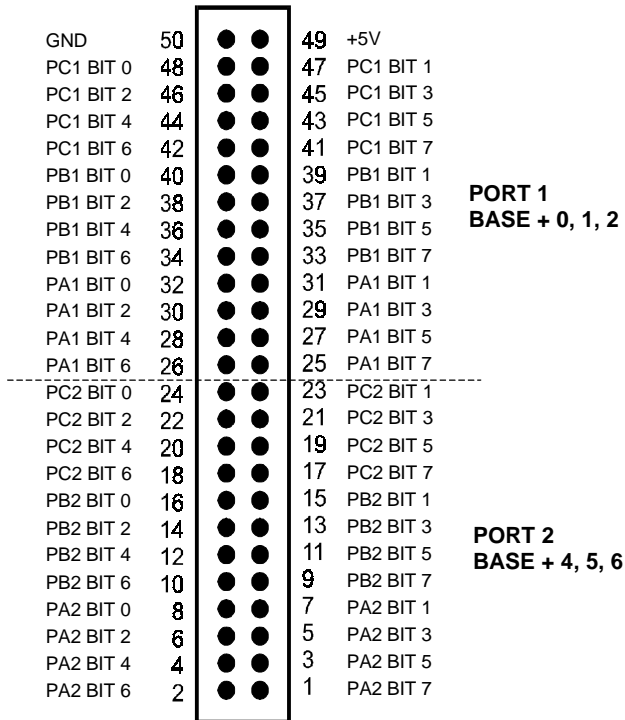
| | | | |
|---|---|---|---|
| GND | 50 | 49 | +5V |
| PC1 BIT 0 | 48 | 47 | PC1 BIT 1 |
| PC1 BIT 2 | 46 | 45 | PC1 BIT 3 |
| PC1 BIT 4 | 44 | 43 | PC1 BIT 5 |
| PC1 BIT 6 | 42 | 41 | PC1 BIT 7 |
| PB1 BIT 0 | 40 | 39 | PB1 BIT 1 |
| PB1 BIT 2 | 38 | 37 | PB1 BIT 3 |
| PB1 BIT 4 | 36 | 35 | PB1 BIT 5 |
| PB1 BIT 6 | 34 | 33 | PB1 BIT 7 |
| PA1 BIT 0 | 32 | 31 | PA1 BIT 1 |
| PA1 BIT 2 | 30 | 29 | PA1 BIT 3 |
| PA1 BIT 4 | 28 | 27 | PA1 BIT 5 |
| PA1 BIT 6 | 26 | 25 | PA1 BIT 7 |
| PC2 BIT 0 | 24 | 23 | PC2 BIT 1 |
| PC2 BIT 2 | 22 | 21 | PC2 BIT 3 |
| PC2 BIT 4 | 20 | 19 | PC2 BIT 5 |
| PC2 BIT 6 | 18 | 17 | PC2 BIT 7 |
| PB2 BIT 0 | 16 | 15 | PB2 BIT 1 |
| PB2 BIT 2 | 14 | 13 | PB2 BIT 3 |
| PB2 BIT 4 | 12 | 11 | PB2 BIT 5 |
| PB2 BIT 6 | 10 | 9 | PB2 BIT 7 |
| PA2 BIT 0 | 8 | 7 | PA2 BIT 1 |
| PA2 BIT 2 | 6 | 5 | PA2 BIT 3 |
| PA2 BIT 4 | 4 | 3 | PA2 BIT 5 |
| PA2 BIT 6 | 2 | 1 | PA2 BIT 7 |

PORT 1
BASE + 0, 1, 2

PORT 2
BASE + 4, 5, 6